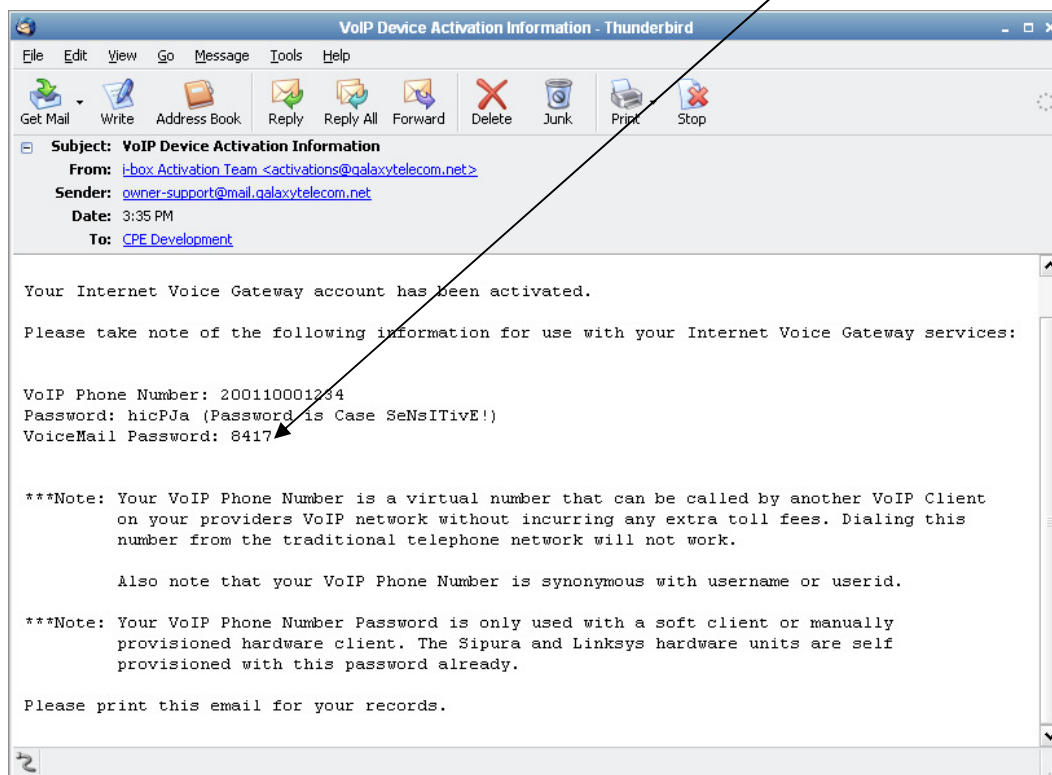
VoIP Device Activation Information - Thunderbird

File Edit View Go Message Tools Help

Get Mail Write Address Book Reply Reply All Forward Delete Junk Print Stop

Subject: VoIP Device Activation Information
From: i-box Activation Team <activations@galaxytelecom.net>
Sender: owner-support@mail.galaxytelecom.net
Date: 3:35 PM
To: CPE Development

Your Internet Voice Gateway account has been activated.

Please take note of the following information for use with your Internet Voice Gateway services:

VoIP Phone Number: 200110001234
Password: hicPJa (Password is Case SeNsITivE!)
VoiceMail Password: 8417

***Note: Your VoIP Phone Number is a virtual number that can be called by another VoIP Client on your providers VoIP network without incurring any extra toll fees. Dialing this number from the traditional telephone network will not work.

Also note that your VoIP Phone Number is synonymous with username or userid.

***Note: Your VoIP Phone Number Password is only used with a soft client or manually provisioned hardware client. The Sipura and Linksys hardware units are self provisioned with this password already.

Please print this email for your records.